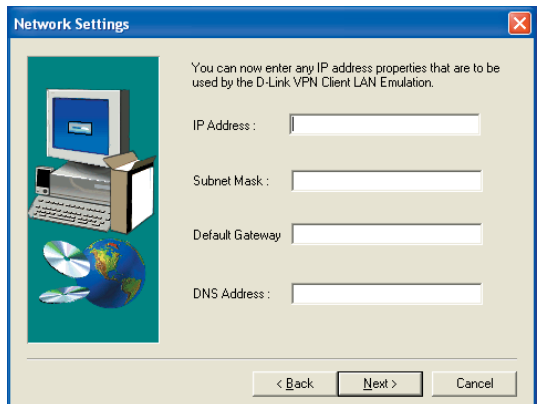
Network Settings

You can now enter any IP address properties that are to be used by the D-Link VPN Client LAN Emulation.

IP Address :

Subnet Mask :

Default Gateway

DNS Address :

< Back

Next >

Cancel